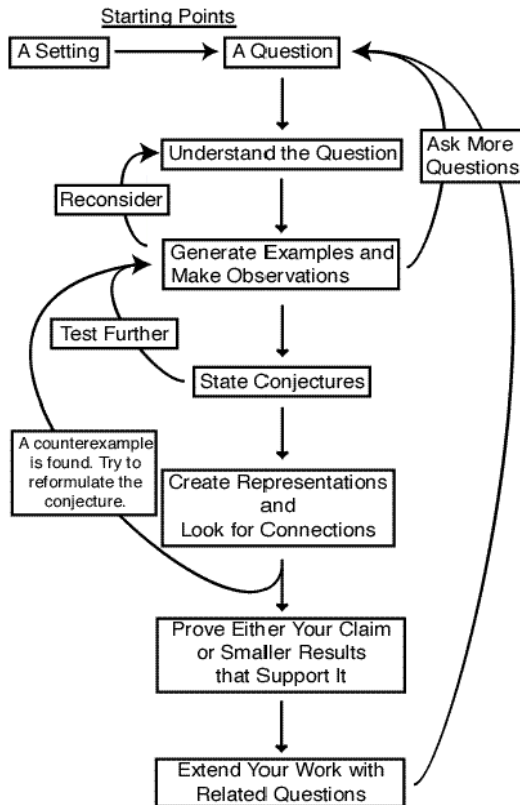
Starting Points

A Setting

A Question

Ask More Questions

Understand the Question

Reconsider

Generate Examples and Make Observations

Test Further

State Conjectures

A counterexample is found. Try to reformulate the conjecture.

Create Representations and Look for Connections

Prove Either Your Claim or Smaller Results that Support It

Extend Your Work with Related Questions